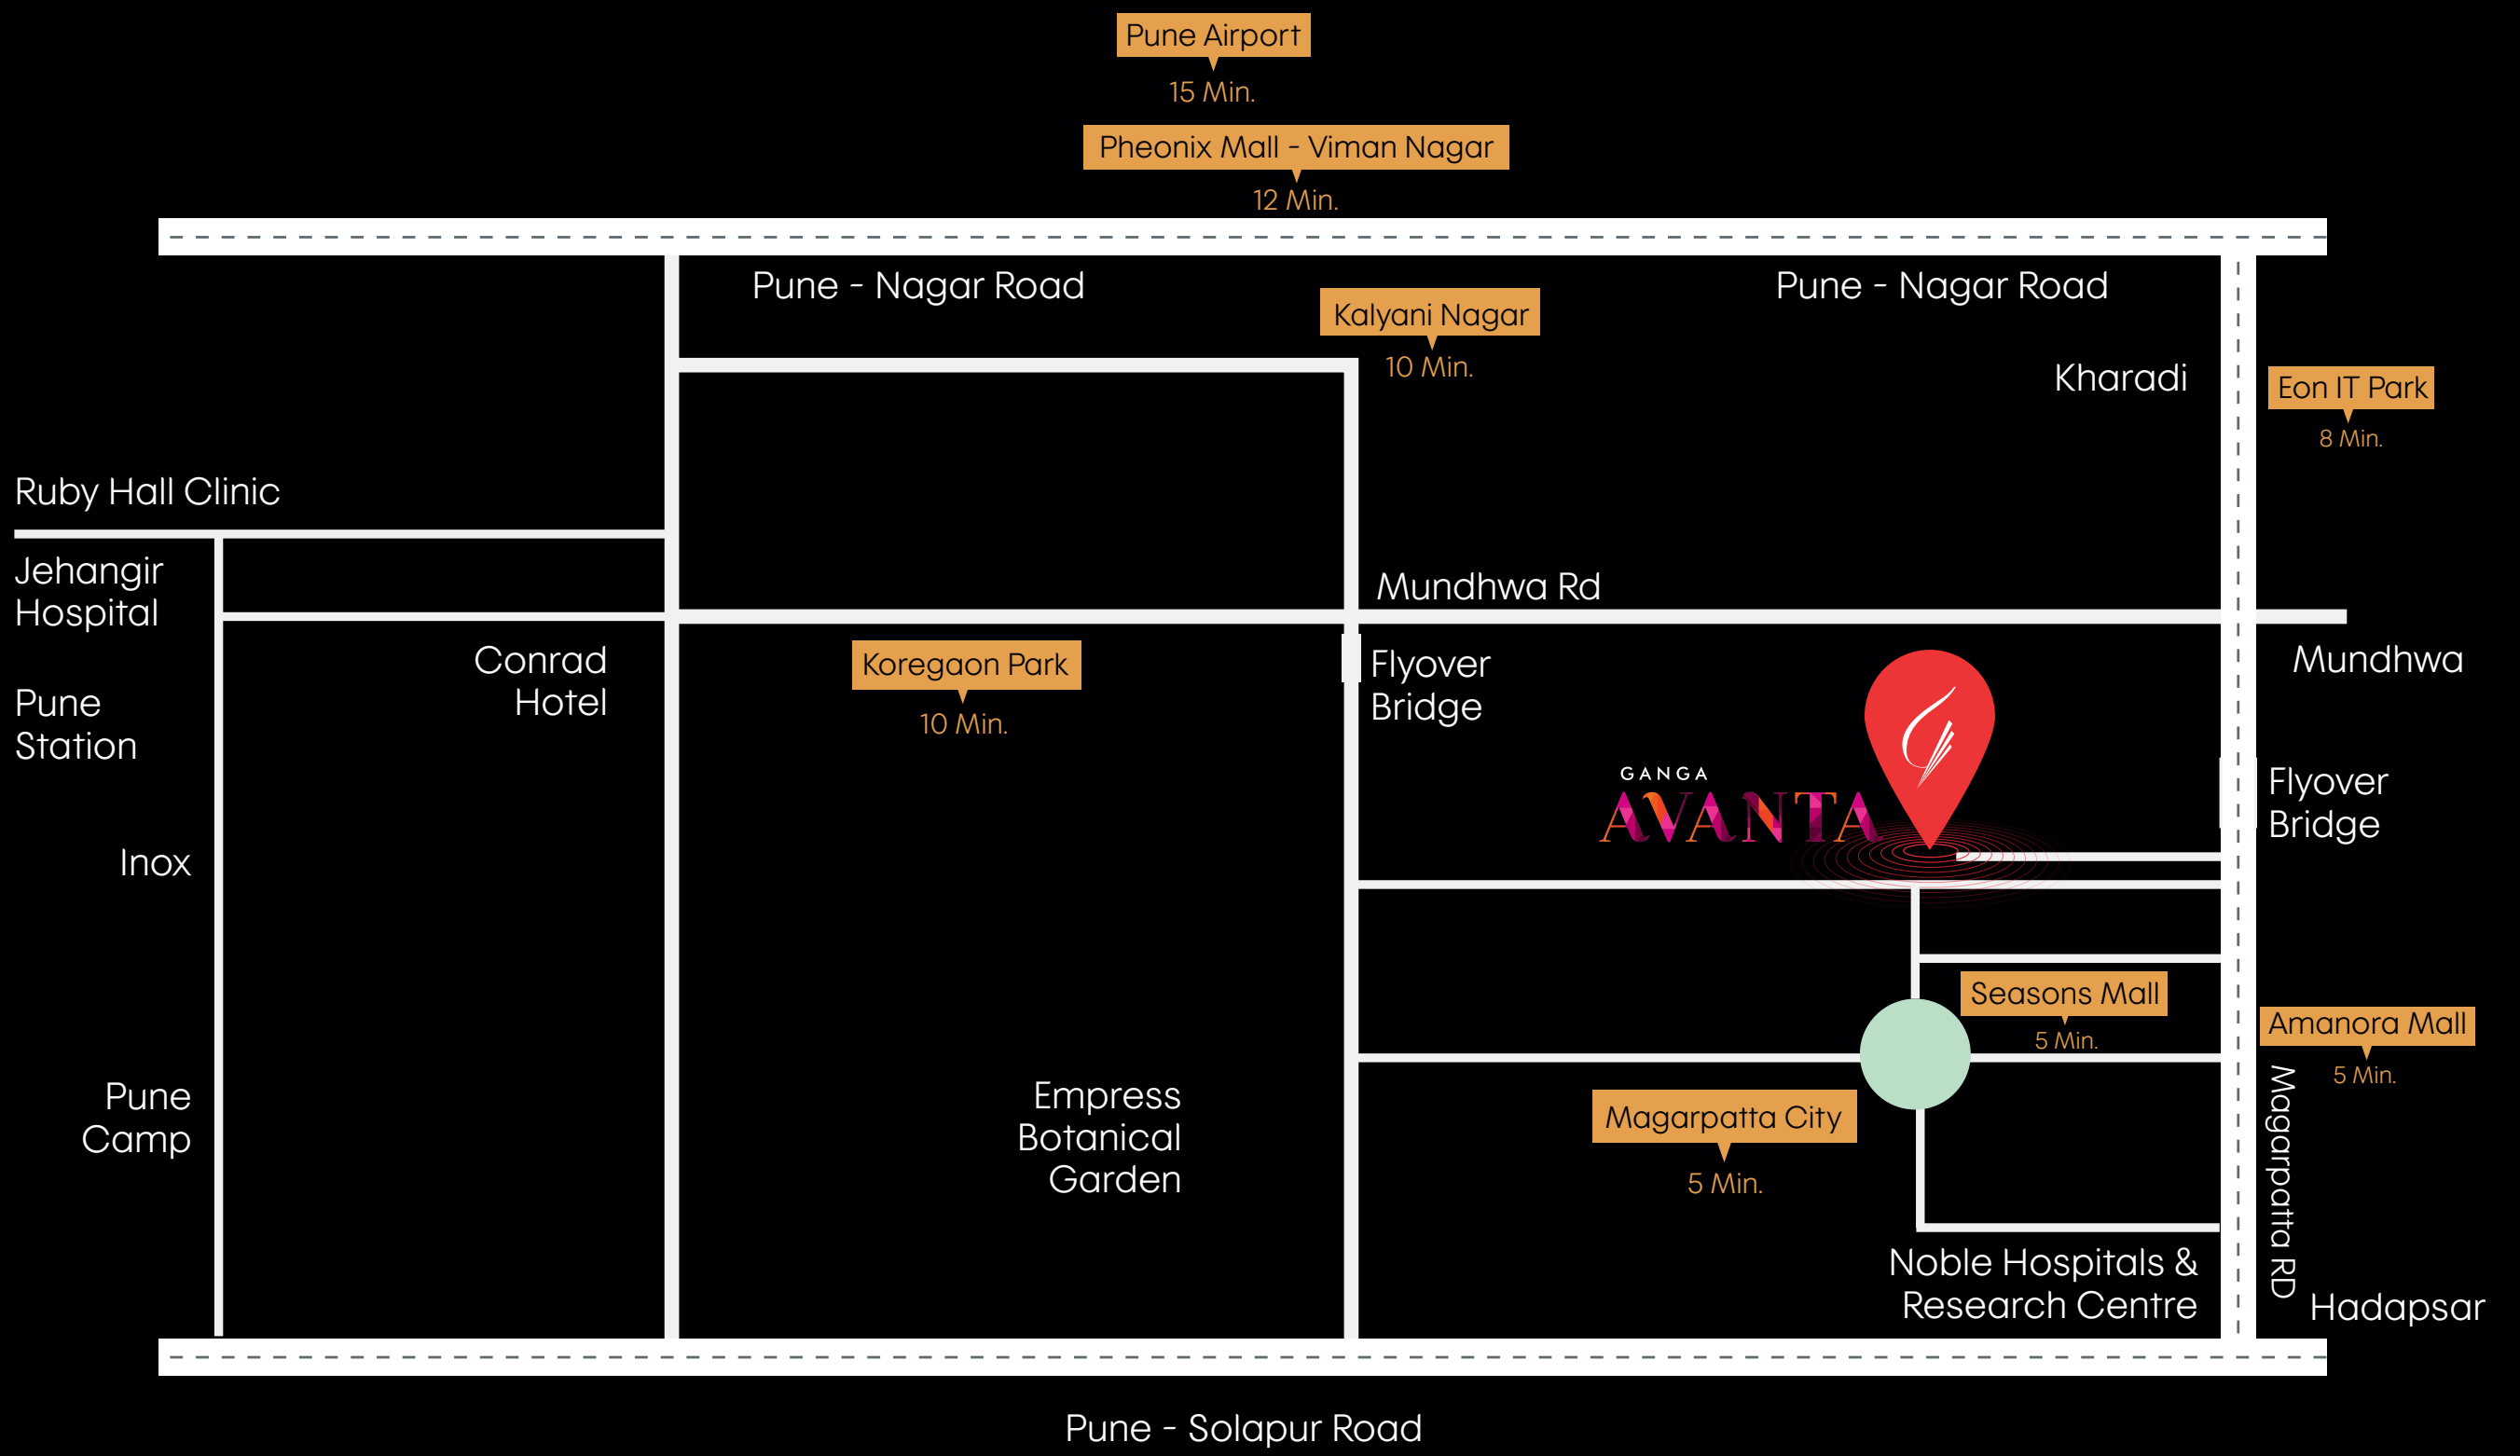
Pune Airport
15 Min.

Pheonix Mall - Viman Nagar
12 Min.

Pune - Nagar Road

Kalyani Nagar
10 Min.

Pune - Nagar Road

Kharadi

Eon IT Park
8 Min.

Ruby Hall Clinic

Jehangir Hospital

Mundhwa Rd

Conrad Hotel

Koregaon Park
10 Min.

Flyover Bridge

Mundhwa

Pune Station

GANGA
AVANTA

Flyover Bridge

Inox

Seasons Mall
5 Min.

Amanora Mall
5 Min.

Pune Camp

Empress Botanical Garden

Magarpatta City
5 Min.

Magarpatta RD

Noble Hospitals & Research Centre

Hadapsar

Pune - Solapur Road